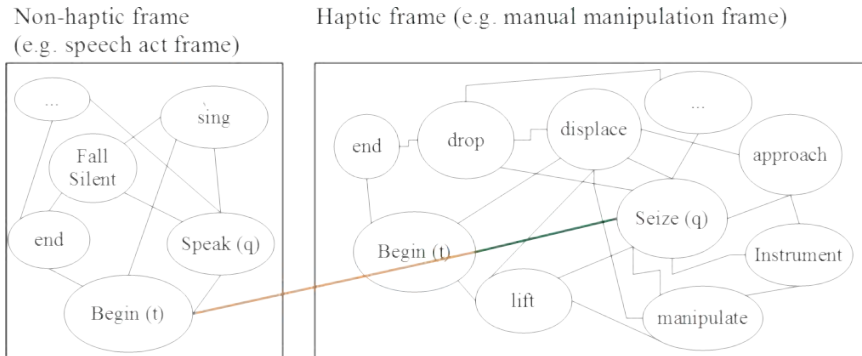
Non-haptic frame
(e.g. speech act frame)

Haptic frame (e.g. manual manipulation frame)

...

sing

Fall Silent

end

Speak (q)

Begin (t)

end

drop

displace

...

approach

Seize (q)

Begin (t)

Instrument

lift

manipulate